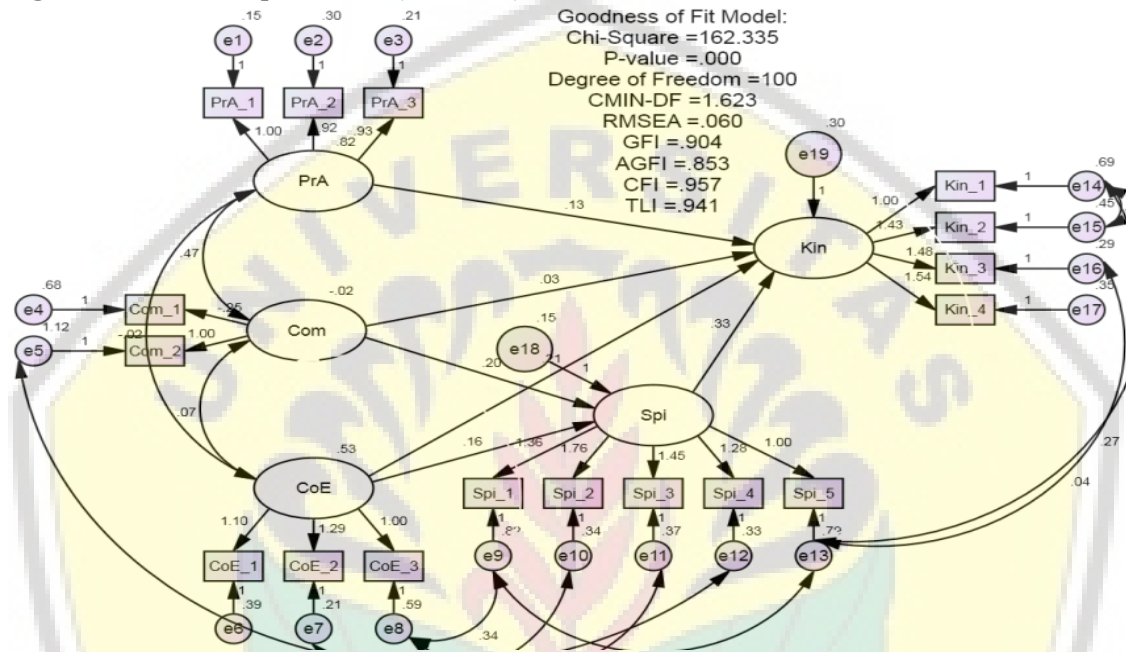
Goodness of Fit Model:
Chi-Square =162.335
P-value =.000
Degree of Freedom =100
CMIN-DF =1.623
RMSEA =.060
GFI =.904
AGFI =.853
CFI =.957
TLI =.941

.15 .30 .21
e1 e2 e3
1 1 1
PrA_1 PrA_2 PrA_3
1.00 .92 .93
.82
PrA
.13
.30
e19
1
Kin
1.00 1.43 1.48 1.54
Kin_1 Kin_2 Kin_3 Kin_4
1 1 1 1
.69 .45 .29 .33
e14 e15 e16 e17
.47
.68
e4
1
Com_1
.25
-.02
1.12
e5
1
-.02
Com_2
1.00
Com
.03
.15
e18
.20
.21
1
.33
Spi
.07
.53
CoE
.16
-1.36
1.76
1.45
1.28
1.00
Spi_1 Spi_2 Spi_3 Spi_4 Spi_5
1 1 1 1 1
.82 .34 .37 .33 .72
e9 e10 e11 e12 e13
.27
.04
1.10 1.29 1.00
CoE_1 CoE_2 CoE_3
1 1 1
.39 .21 .59
e6 e7 e8
.34